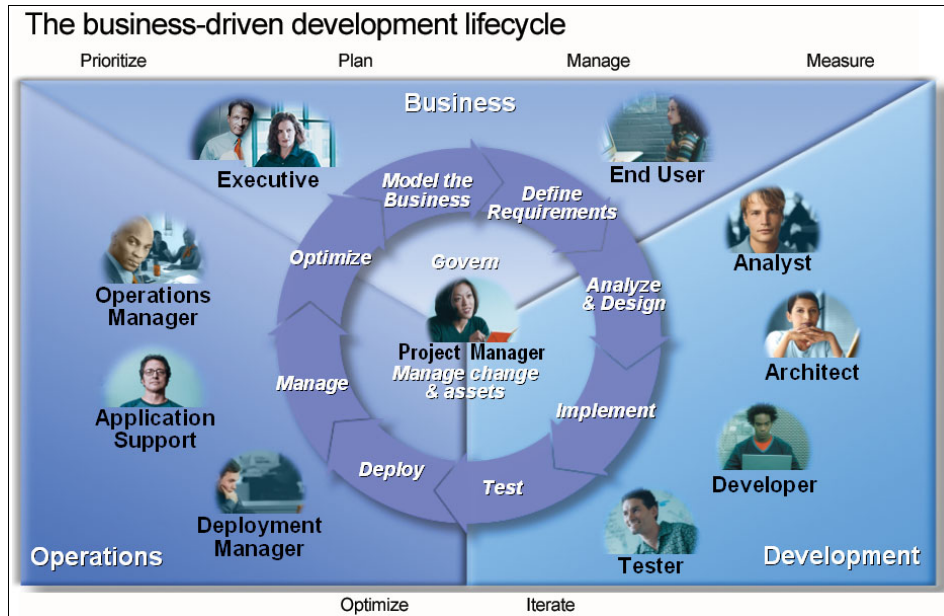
The business-driven development lifecycle

Prioritize

Plan

Manage

Measure

Business

Executive

Model the Business

Define Requirements

End User

Analyst

Optimize

Govern

Analyze & Design

Operations Manager

Project Manager

Manage change & assets

Architect

Manage

Implement

Application Support

Developer

Deploy

Test

Deployment Manager

Tester

Operations

Development

Optimize

Iterate